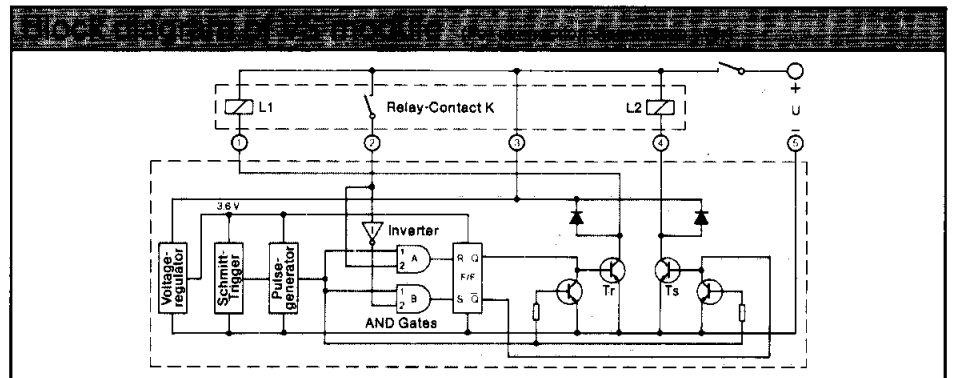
Block diagram of the module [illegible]

L1

Relay-Contact K

L2

+

U

−

1

2

3

4

5

3.6 V

Inverter

Voltage-regulator

Schmitt-Trigger

Pulse-generator

1

2

A

1

2

B

R

Q

F/F

S

$\overline{Q}$

AND Gates

Tr

Ts